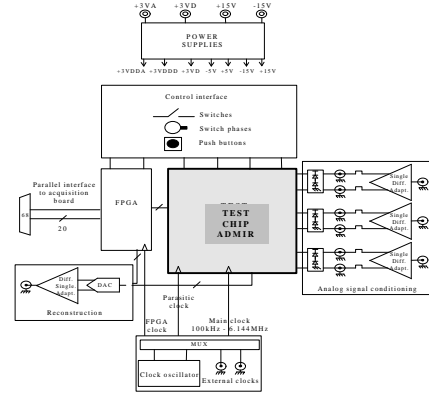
+3VA +3VD +15V -15V

POWER SUPPLIES

+3VDDA +3VDDD +3VD -5V +5V -15V +15V

Control interface

Switches

Switch phases

Push buttons

Parallel interface to acquisition board

68

20

FPGA

TEST CHIP ADMIR

Single Diff. Adapt.

Single Diff. Adapt.

Single Diff. Adapt.

Analog signal conditioning

Diff. Single Adapt.

DAC

Reconstruction

Parasitic clock

FPGA clock

Main clock 100kHz - 6.144MHz

MUX

Clock oscillator

External clocks